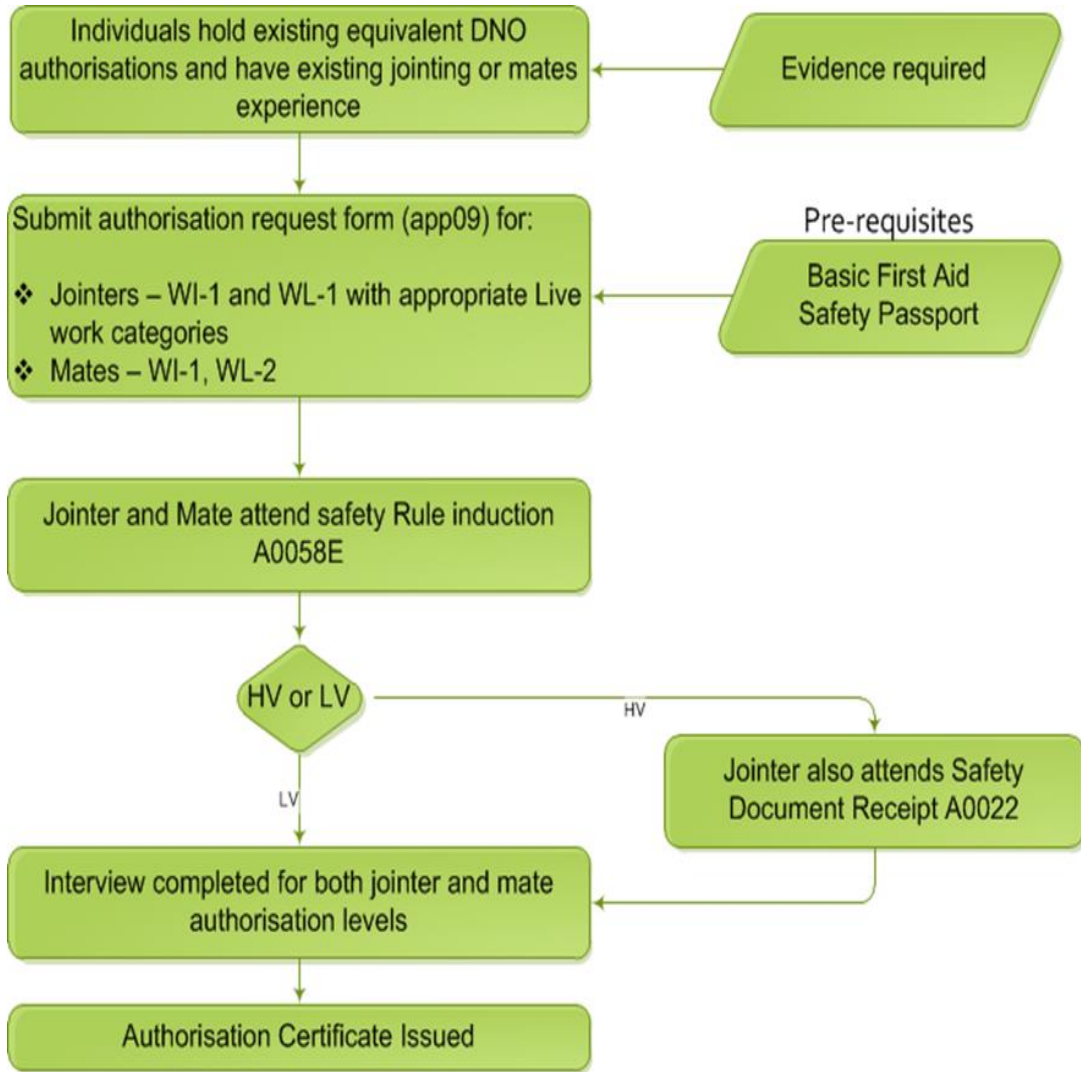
Individuals hold existing equivalent DNO authorisations and have existing jointing or mates experience

Evidence required

Submit authorisation request form (app09) for:

❖ Jointers – WI-1 and WL-1 with appropriate Live work categories
❖ Mates – WI-1, WL-2

Pre-requisites

Basic First Aid
Safety Passport

Jointer and Mate attend safety Rule induction A0058E

HV or LV

HV

Jointer also attends Safety Document Receipt A0022

LV

Interview completed for both jointer and mate authorisation levels

Authorisation Certificate Issued